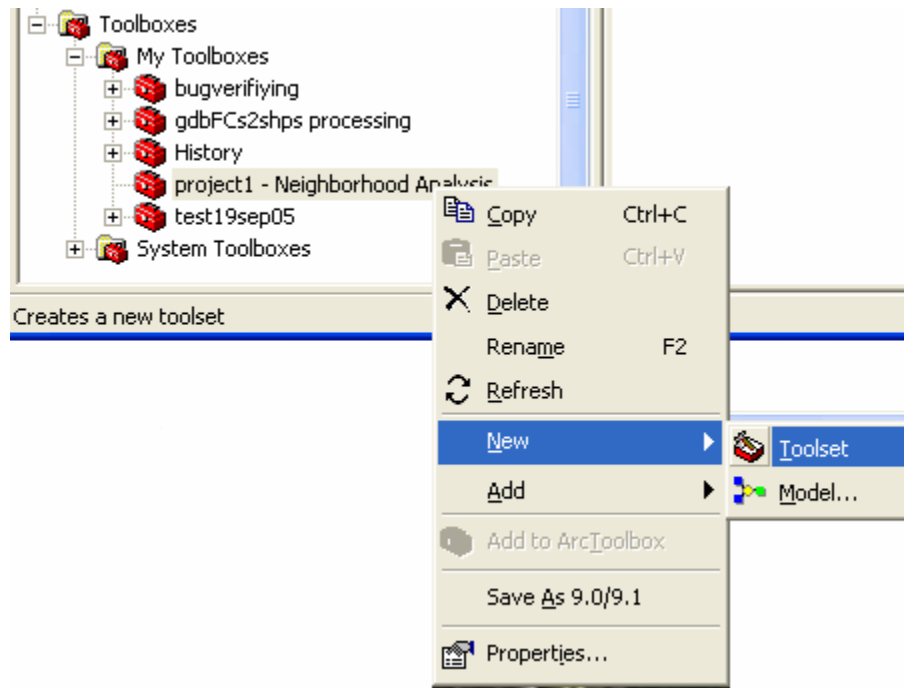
Toolboxes
My Toolboxes
bugverifiying
gdbFCs2shps processing
History
project1 - Neighborhood Analysis
test19sep05
System Toolboxes

Creates a new toolset

Copy Ctrl+C
Paste Ctrl+V
Delete
Rename F2
Refresh
New
Add
Add to ArcToolbox
Save As 9.0/9.1
Properties...

Toolset
Model...